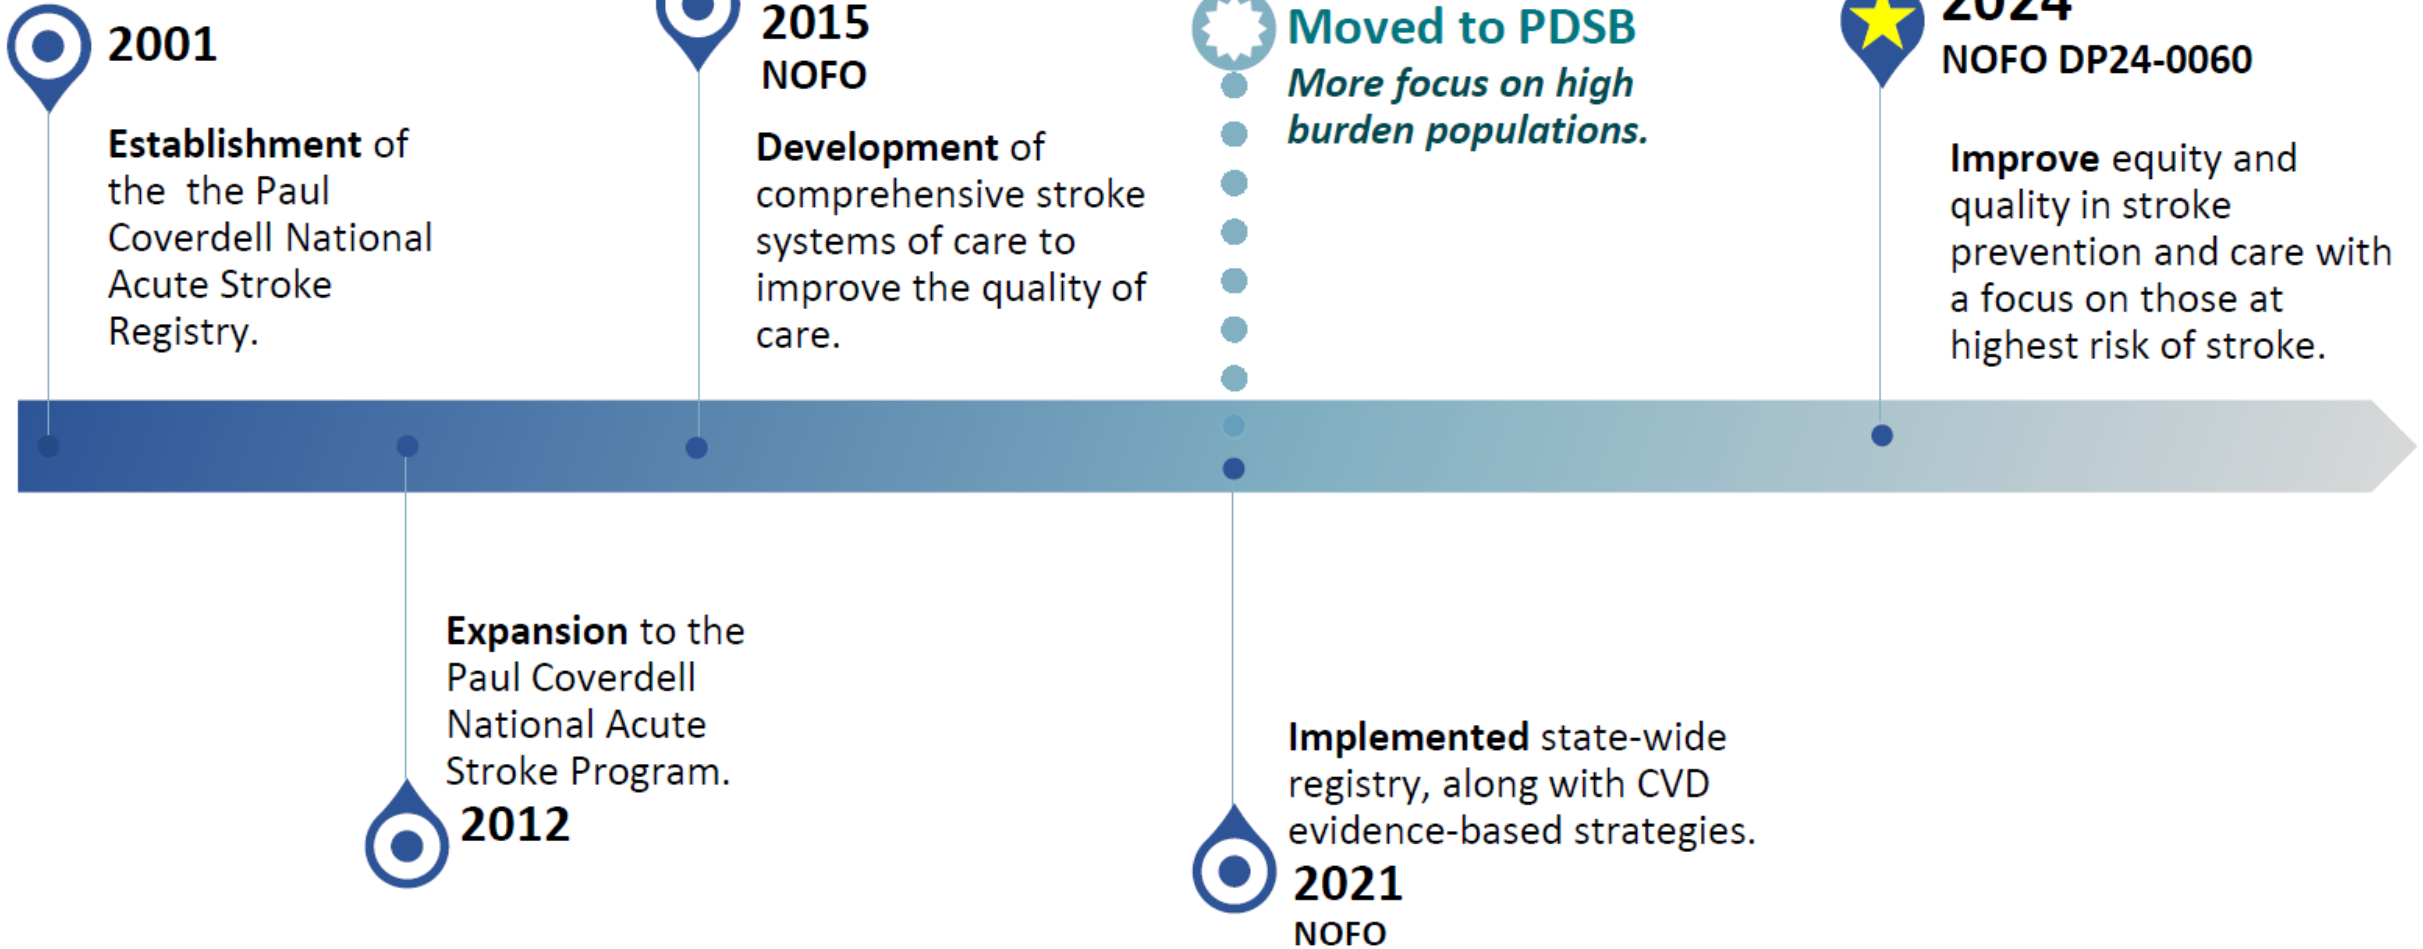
2001

**Establishment** of the the Paul Coverdell National Acute Stroke Registry.

2015
NOFO

**Development** of comprehensive stroke systems of care to improve the quality of care.

Moved to PDSB
*More focus on high burden populations.*

2024
NOFO DP24-0060

**Improve** equity and quality in stroke prevention and care with a focus on those at highest risk of stroke.

**Expansion** to the Paul Coverdell National Acute Stroke Program.
2012

**Implemented** state-wide registry, along with CVD evidence-based strategies.
2021
NOFO